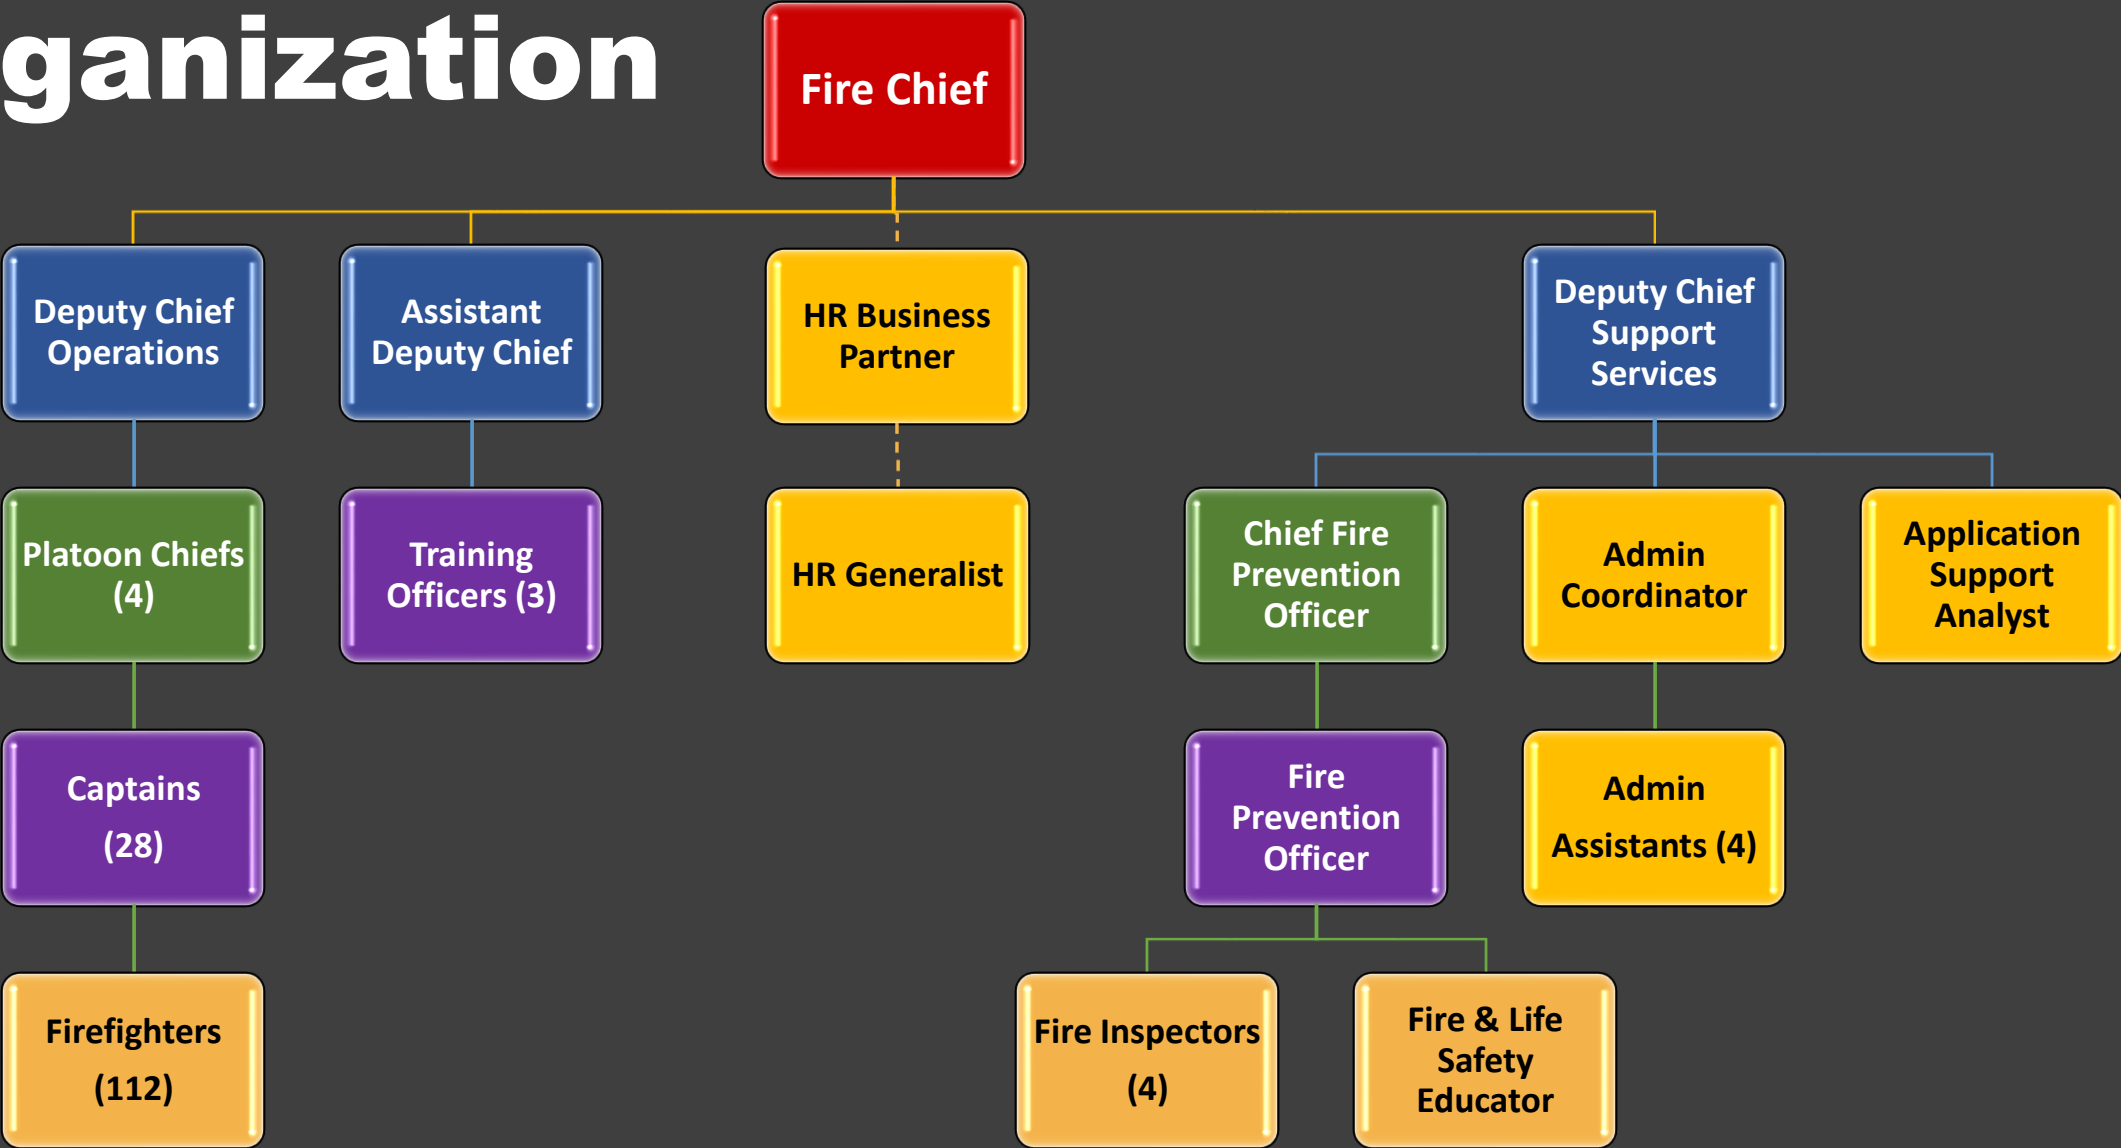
ganization

Fire Chief

Deputy Chief Operations

Assistant Deputy Chief

HR Business Partner

Deputy Chief Support Services

Platoon Chiefs (4)

Training Officers (3)

HR Generalist

Chief Fire Prevention Officer

Admin Coordinator

Application Support Analyst

Captains (28)

Fire Prevention Officer

Admin Assistants (4)

Firefighters (112)

Fire Inspectors (4)

Fire & Life Safety Educator